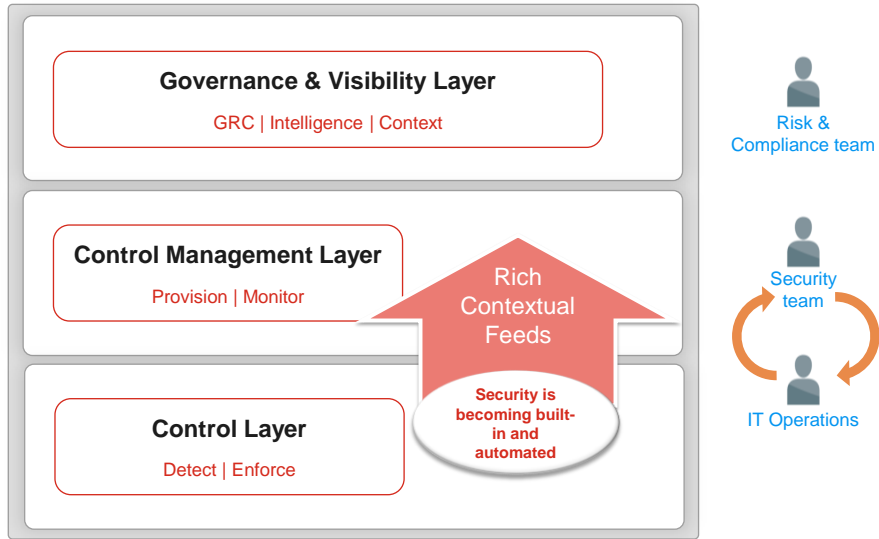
Governance & Visibility Layer
GRC | Intelligence | Context

Control Management Layer
Provision | Monitor

Rich Contextual Feeds

Control Layer
Detect | Enforce

Security is becoming built-in and automated

Risk & Compliance team

Security team

IT Operations